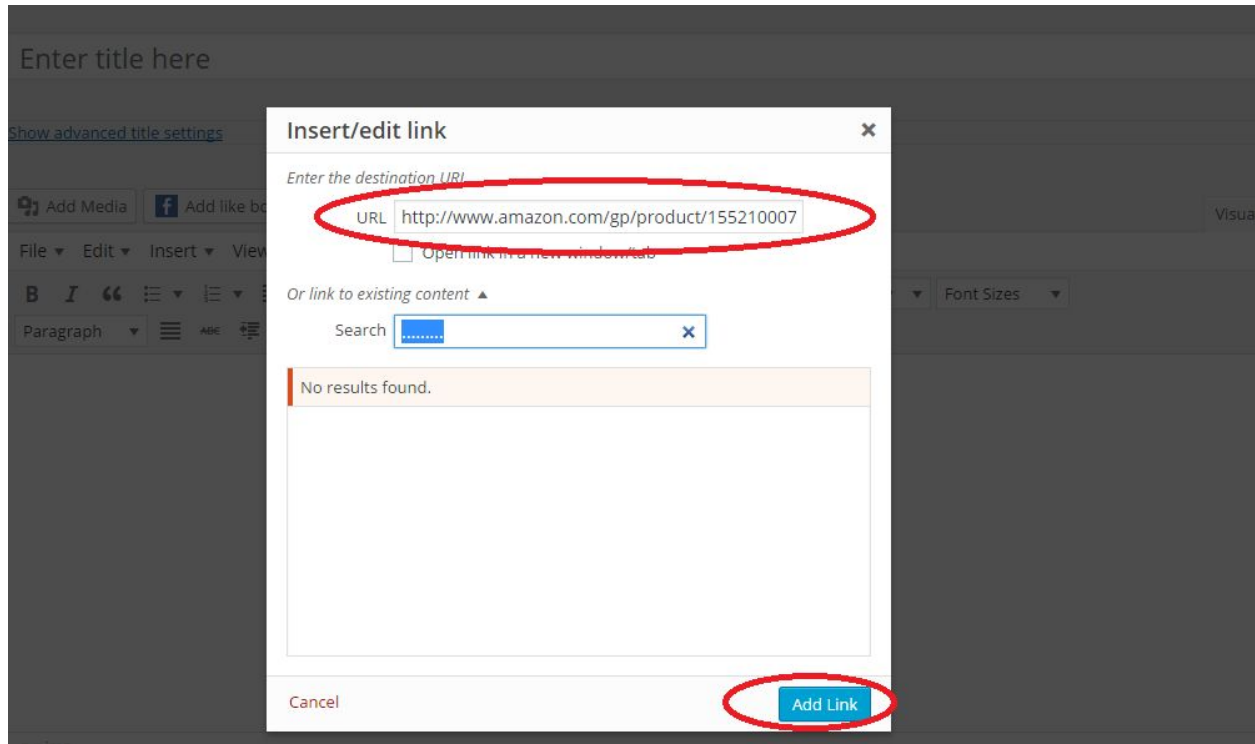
Enter title here

Show advanced title settings

Add Media | Add like bo

Visua

File ▾ Edit ▾ Insert ▾ View

Paragraph ▾

▾ Font Sizes ▾

Insert/edit link

×

Enter the destination URL

URL http://www.amazon.com/gp/product/155210007

Open link in a new window/tab

Or link to existing content ▲

Search .........

×

No results found.

Cancel

Add Link